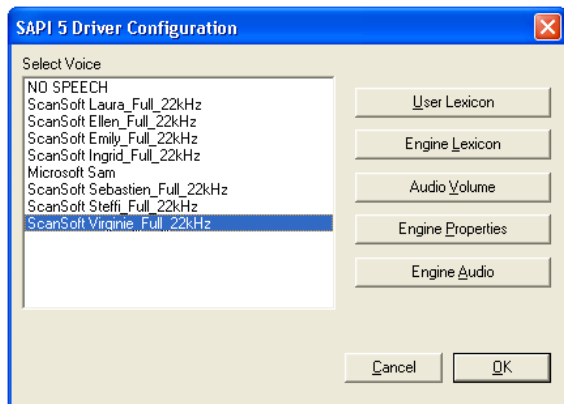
SAPI 5 Driver Configuration

Select Voice

NO SPEECH
ScanSoft Laura_Full_22kHz
ScanSoft Ellen_Full_22kHz
ScanSoft Emily_Full_22kHz
ScanSoft Ingrid_Full_22kHz
Microsoft Sam
ScanSoft Sebastien_Full_22kHz
ScanSoft Steffi_Full_22kHz
ScanSoft Virginie_Full_22kHz

User Lexicon

Engine Lexicon

Audio Volume

Engine Properties

Engine Audio

Cancel

OK